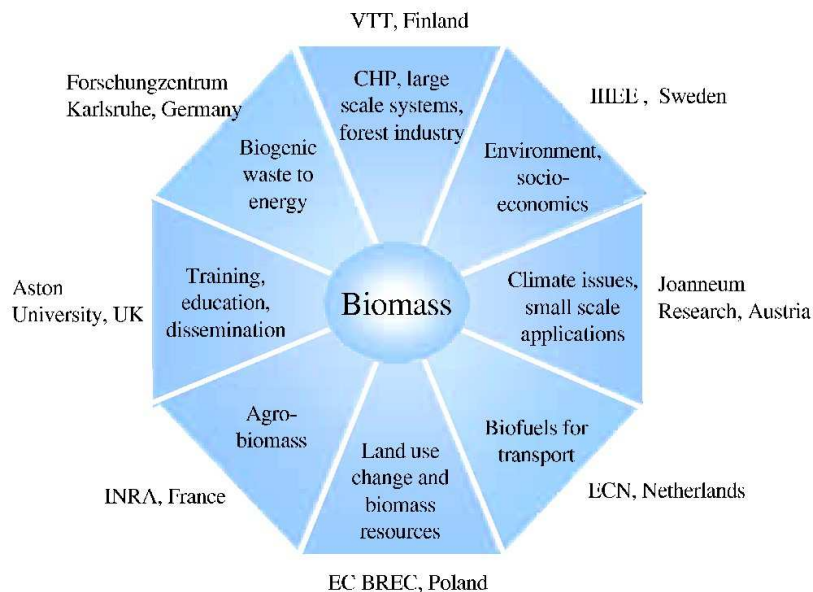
VTT, Finland

Forschungzentrum Karlsruhe, Germany

CHP, large scale systems, forest industry

IIIEE , Sweden

Biogenic waste to energy

Environment, socio-economics

Aston University, UK

Training, education, dissemination

Biomass

Climate issues, small scale applications

Joanneum Research, Austria

Agro-biomass

Land use change and biomass resources

Biofuels for transport

INRA, France

ECN, Netherlands

EC BREC, Poland